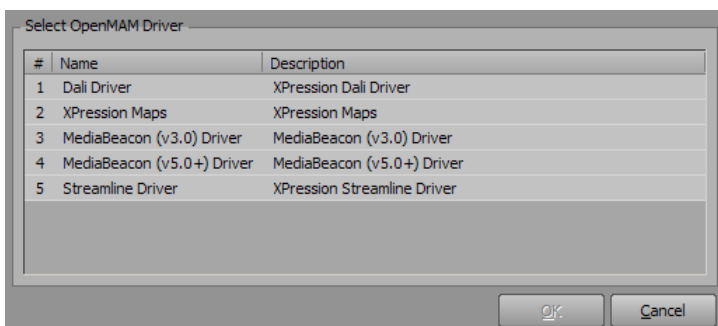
Select OpenMAM Driver

| # | Name | Description |
|---|---|---|
| 1 | Dali Driver | XPression Dali Driver |
| 2 | XPression Maps | XPression Maps |
| 3 | MediaBeacon (v3.0) Driver | MediaBeacon (v3.0) Driver |
| 4 | MediaBeacon (v5.0+) Driver | MediaBeacon (v5.0+) Driver |
| 5 | Streamline Driver | XPression Streamline Driver |

OK
Cancel